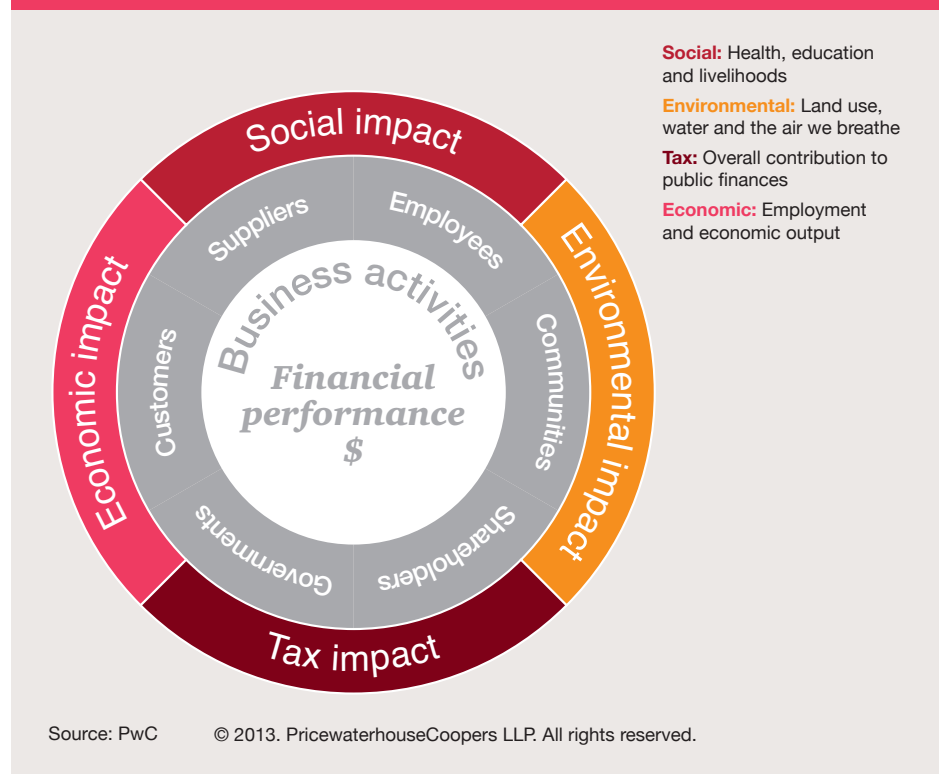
Social impact

Environmental impact

Tax impact

Economic impact

Suppliers

Employees

Communities

Shareholders

Governments

Customers

Business activities

Financial performance $

Social: Health, education and livelihoods

Environmental: Land use, water and the air we breathe

Tax: Overall contribution to public finances

Economic: Employment and economic output

Source: PwC

© 2013. PricewaterhouseCoopers LLP. All rights reserved.